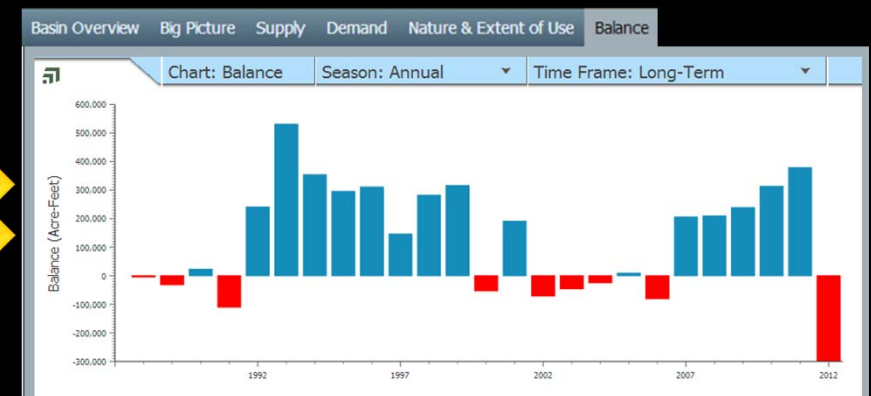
Basin Overview Big Picture Supply Demand Nature & Extent of Use Balance

Chart: Balance ▾ Season: Annual ▾ Time Frame: Long-Term ▾

Balance (Acre-Feet)

600,000
500,000
400,000
300,000
200,000
100,000
0
-100,000
-200,000
-300,000

1992 1997 2002 2007 2012